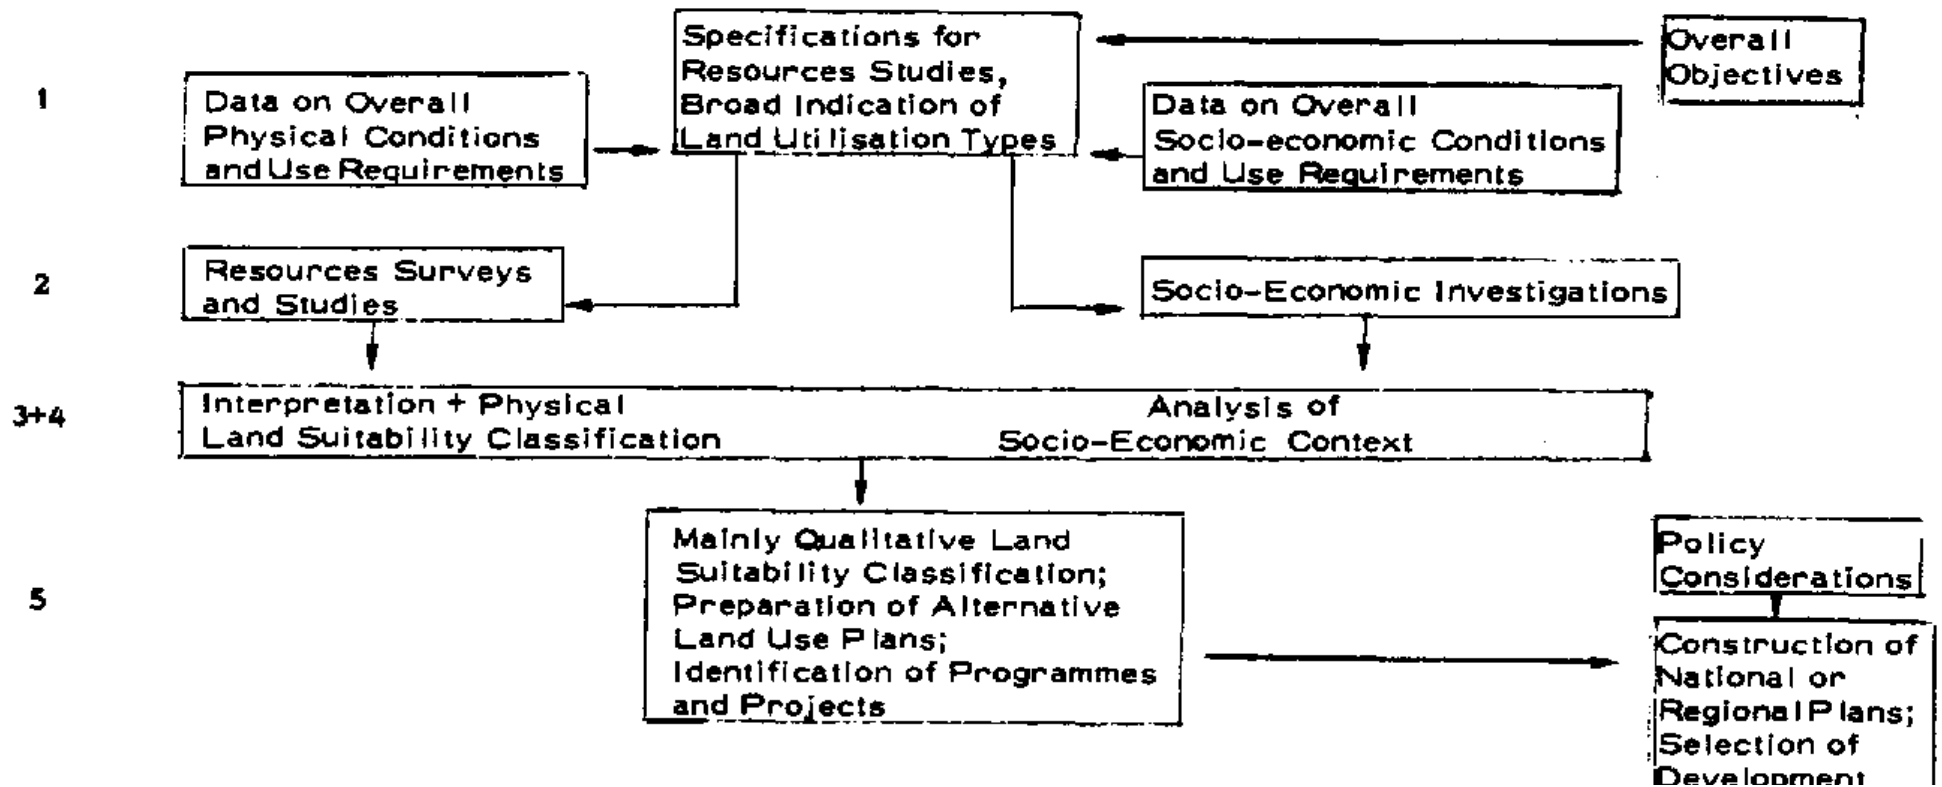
Specifications for Resources Studies, Broad Indication of Land Utilisation Types

Overall Objectives

1

Data on Overall Physical Conditions and Use Requirements

Data on Overall Socio-economic Conditions and Use Requirements

2

Resources Surveys and Studies

Socio-Economic Investigations

3+4

Interpretation + Physical Land Suitability Classification

Analysis of Socio-Economic Context

5

Mainly Qualitative Land Suitability Classification; Preparation of Alternative Land Use Plans; Identification of Programmes and Projects

Policy Considerations

Construction of National or Regional Plans; Selection of Development